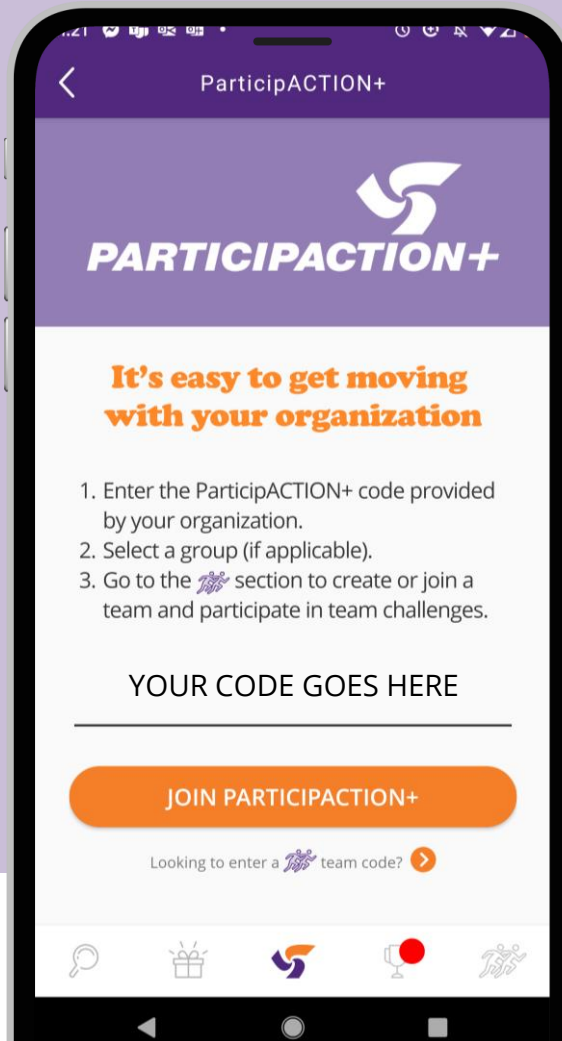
ParticipACTION+

PARTICIPACTION+

It's easy to get moving with your organization

1. Enter the ParticipACTION+ code provided by your organization.
2. Select a group (if applicable).
3. Go to the section to create or join a team and participate in team challenges.

YOUR CODE GOES HERE

JOIN PARTICIPACTION+

Looking to enter a team code?